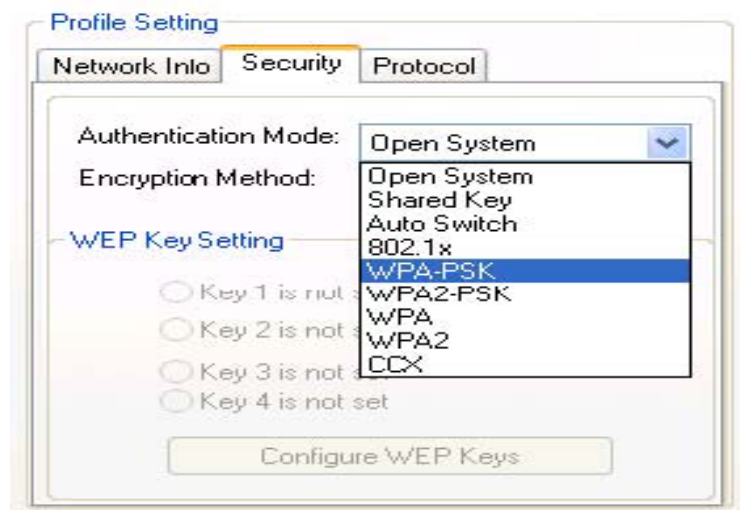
Profile Setting

Network Info | Security | Protocol

Authentication Mode: Open System

Encryption Method:

Open System
Shared Key
Auto Switch
802.1x
WPA-PSK
WPA2-PSK
WPA
WPA2
CCX

WEP Key Setting

Key 1 is not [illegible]

Key 2 is not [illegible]

Key 3 is not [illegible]

Key 4 is not set

Configure WEP Keys